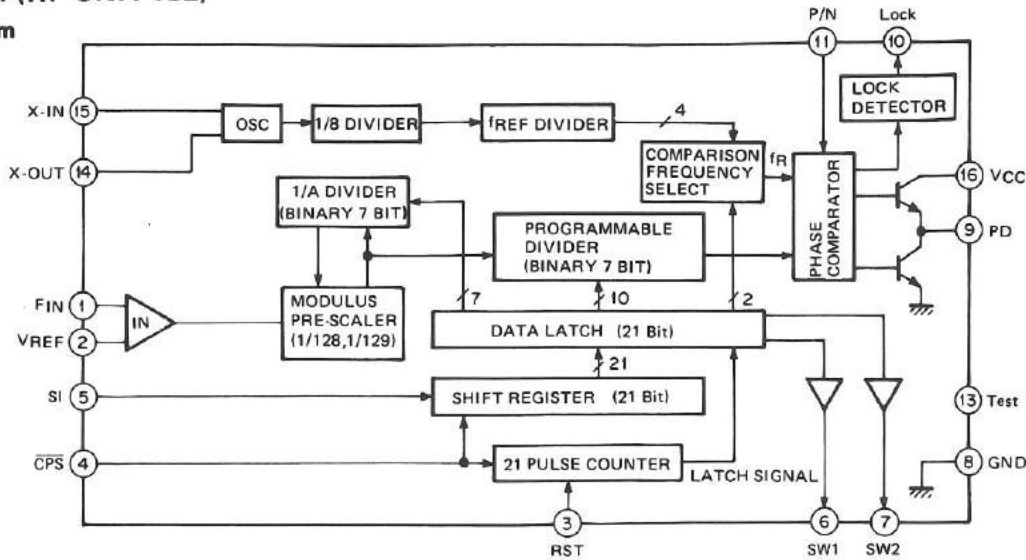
m

P/N
Lock
11
10
LOCK DETECTOR
X-IN 15
OSC
1/8 DIVIDER
fREF DIVIDER
4
COMPARISON FREQUENCY SELECT
fR
X-OUT 14
16 VCC
1/A DIVIDER (BINARY 7 BIT)
PROGRAMMABLE DIVIDER (BINARY 7 BIT)
PHASE COMPARATOR
9 PD
FIN 1
VREF 2
IN
MODULUS PRE-SCALER (1/128,1/129)
7
10
2
DATA LATCH (21 Bit)
21
SI 5
SHIFT REGISTER (21 Bit)
13 Test
$\overline{CPS}$ 4
21 PULSE COUNTER
LATCH SIGNAL
8 GND
3
RST
6
SW1
7
SW2